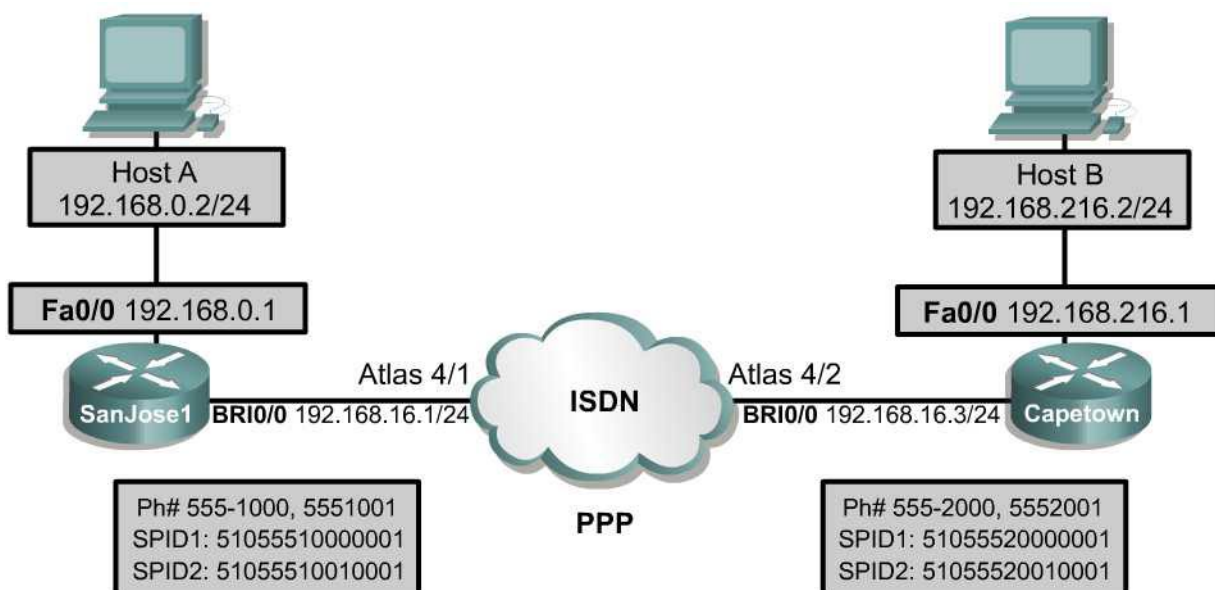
Host A
192.168.0.2/24

Fa0/0 192.168.0.1

SanJose1

BRI0/0 192.168.16.1/24

Atlas 4/1

ISDN

Atlas 4/2

BRI0/0 192.168.16.3/24

Capetown

Host B
192.168.216.2/24

Fa0/0 192.168.216.1

Ph# 555-1000, 5551001
SPID1: 51055510000001
SPID2: 51055510010001

PPP

Ph# 555-2000, 5552001
SPID1: 51055520000001
SPID2: 51055520010001